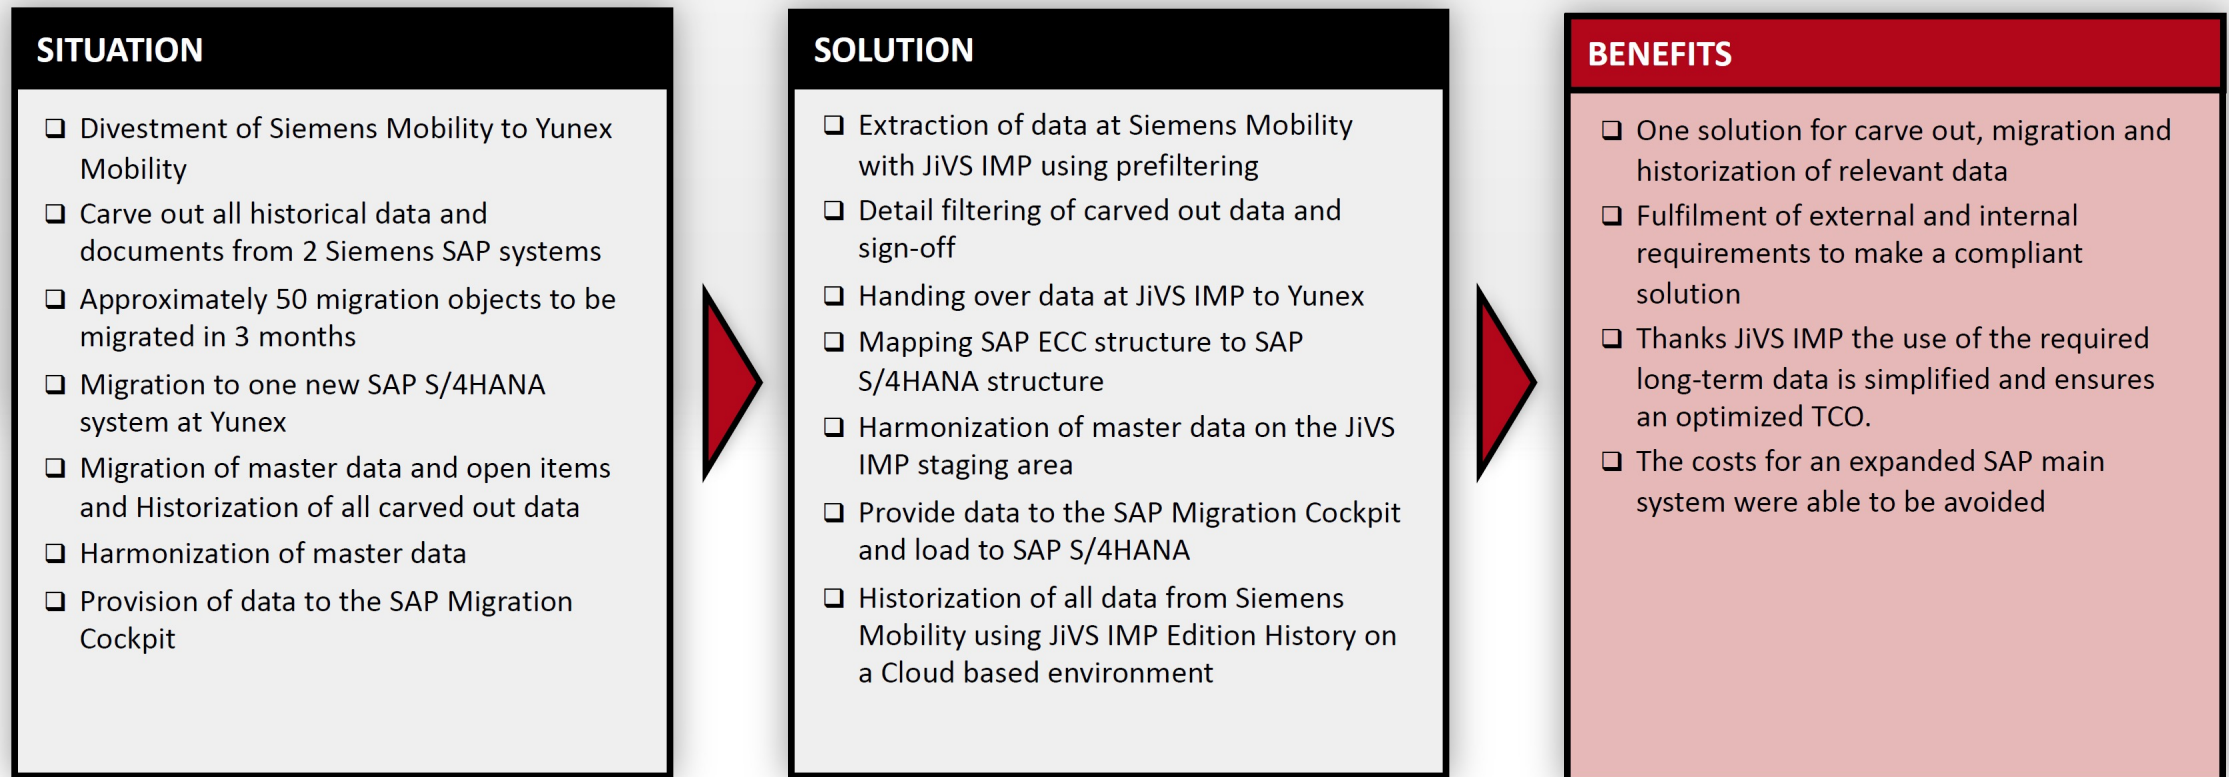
SITUATION

❑ Divestment of Siemens Mobility to Yunex Mobility

❑ Carve out all historical data and documents from 2 Siemens SAP systems

❑ Approximately 50 migration objects to be migrated in 3 months

❑ Migration to one new SAP S/4HANA system at Yunex

❑ Migration of master data and open items and Historization of all carved out data

❑ Harmonization of master data

❑ Provision of data to the SAP Migration Cockpit

SOLUTION

❑ Extraction of data at Siemens Mobility with JiVS IMP using prefiltering

❑ Detail filtering of carved out data and sign-off

❑ Handing over data at JiVS IMP to Yunex

❑ Mapping SAP ECC structure to SAP S/4HANA structure

❑ Harmonization of master data on the JiVS IMP staging area

❑ Provide data to the SAP Migration Cockpit and load to SAP S/4HANA

❑ Historization of all data from Siemens Mobility using JiVS IMP Edition History on a Cloud based environment

BENEFITS

❑ One solution for carve out, migration and historization of relevant data

❑ Fulfilment of external and internal requirements to make a compliant solution

❑ Thanks JiVS IMP the use of the required long-term data is simplified and ensures an optimized TCO.

❑ The costs for an expanded SAP main system were able to be avoided